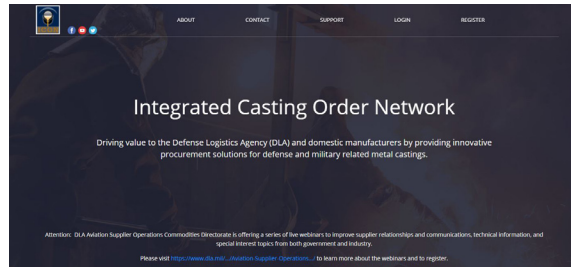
ABOUT CONTACT SUPPORT LOGIN REGISTER

Integrated Casting Order Network

Driving value to the Defense Logistics Agency (DLA) and domestic manufacturers by providing innovative procurement solutions for defense and military related metal castings.

Attention: DLA Aviation Supplier Operations Commodities Directorate is offering a series of live webinars to improve supplier relationships and communications, technical information, and special interest topics from both government and industry.

Please visit https://www.dla.mil/.../Aviation-Supplier-Operations.../ to learn more about the webinars and to register.